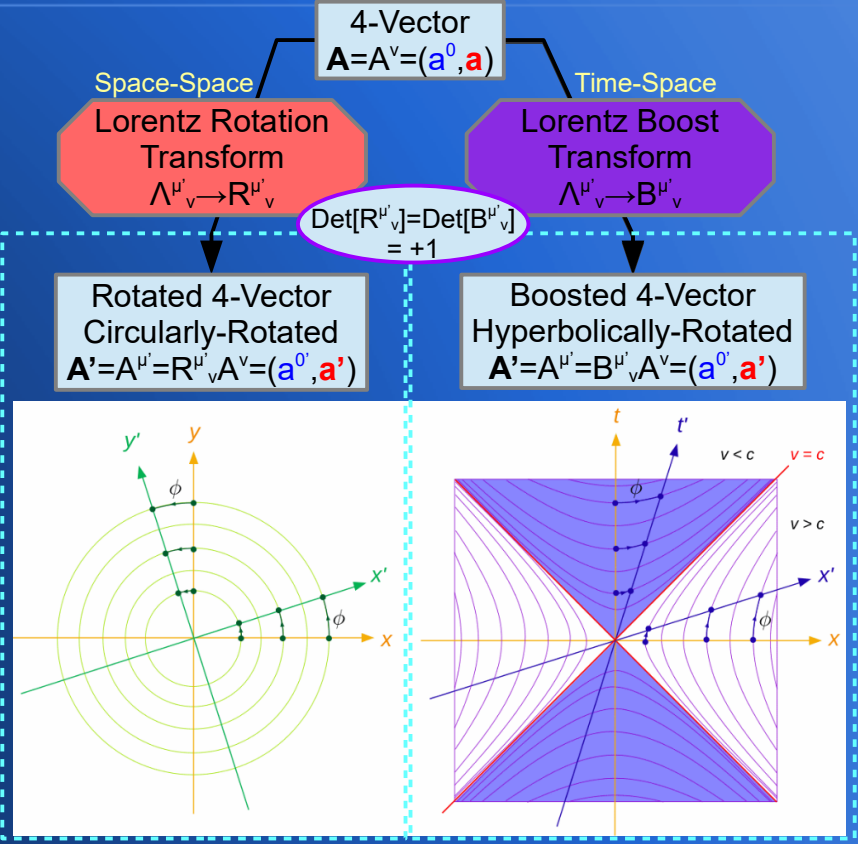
4-Vector
**A**=$A^{\nu}$=($a^0$,**a**)

Space-Space

Time-Space

Lorentz Rotation Transform
$\Lambda^{\mu'}{}_{\nu} \rightarrow R^{\mu'}{}_{\nu}$

Lorentz Boost Transform
$\Lambda^{\mu'}{}_{\nu} \rightarrow B^{\mu'}{}_{\nu}$

Det[$R^{\mu'}{}_{\nu}$]=Det[$B^{\mu'}{}_{\nu}$] = +1

Rotated 4-Vector
Circularly-Rotated
**A'**=$A^{\mu'}$=$R^{\mu'}{}_{\nu}A^{\nu}$=($a^{0'}$,**a'**)

Boosted 4-Vector
Hyperbolically-Rotated
**A'**=$A^{\mu'}$=$B^{\mu'}{}_{\nu}A^{\nu}$=($a^{0'}$,**a'**)

y'
y
$\phi$
x'
$\phi$
x

t
t'
v < c
v = c
$\phi$
v > c
x'
$\phi$
x